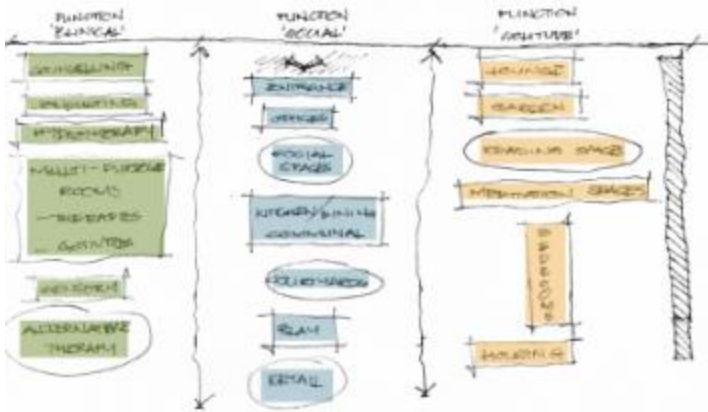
FUNCTION 'CLINICAL'

FUNCTION 'SOCIAL'

FUNCTION 'NURTURE'

COUNSELLING

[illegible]

HYDROTHERAPY

MULTI-PURPOSE ROOMS
- THERAPIES
- ACTIVITIES

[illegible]

ALTERNATIVE THERAPY

ENTRANCE

OFFICES

SOCIAL SPACES

KITCHEN/DINING COMMUNAL

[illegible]

GYM

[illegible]

LOUNGE

GARDEN

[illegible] SPACE

MEDITATION SPACES

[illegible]

HOUSING